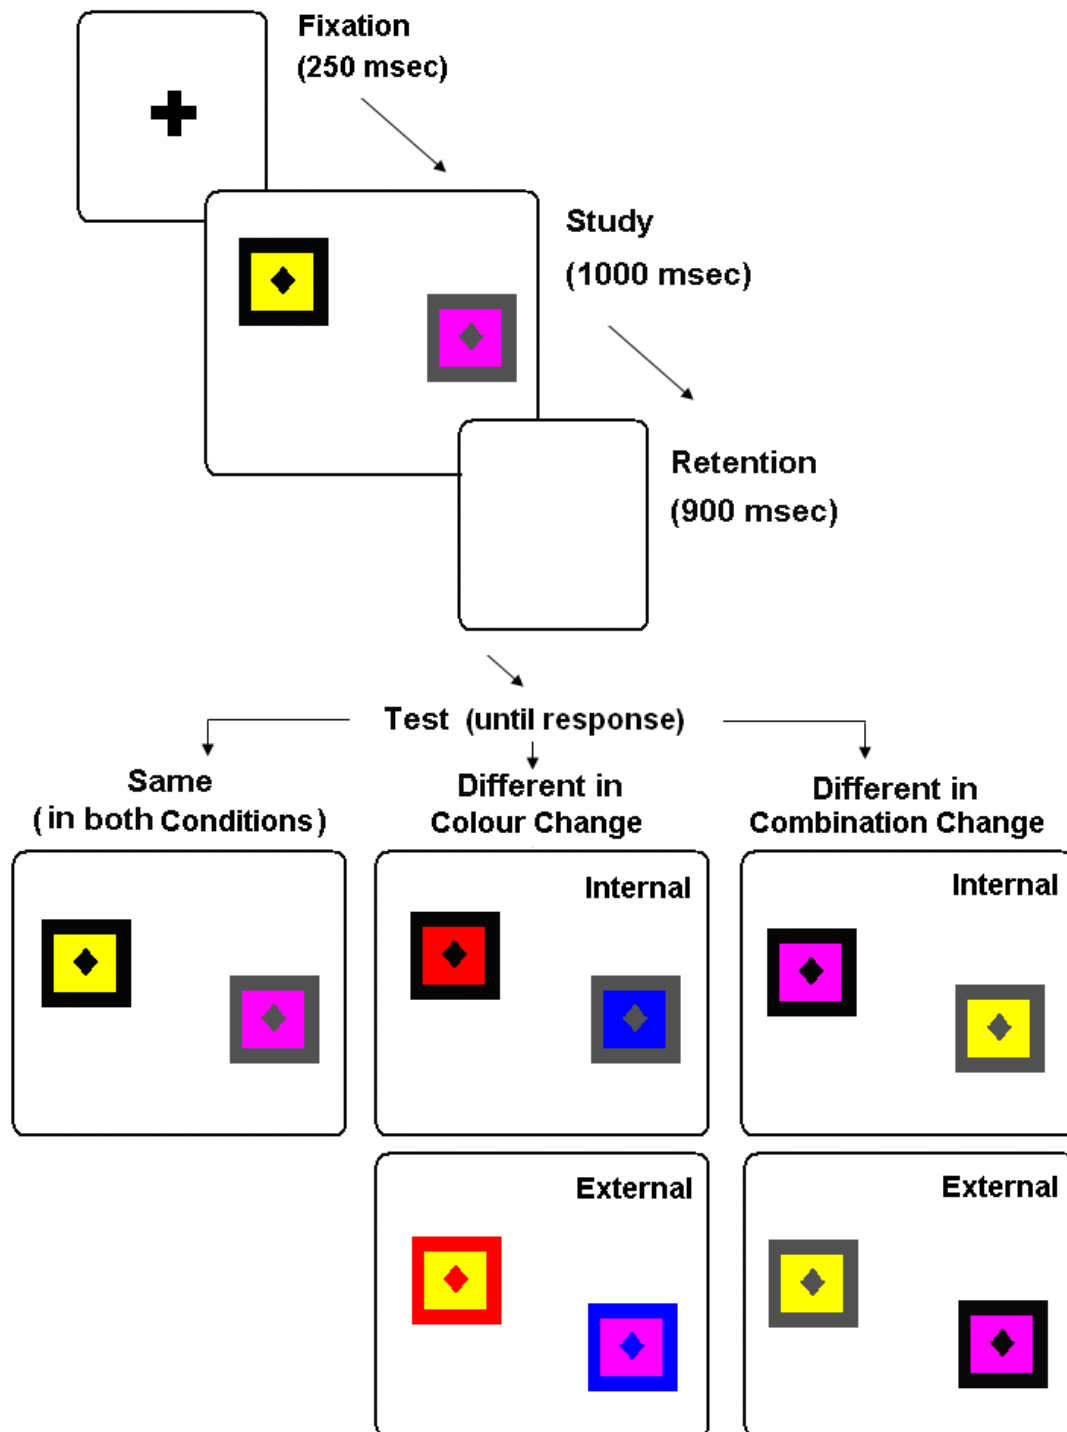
Fixation
(250 msec)

Study
(1000 msec)

Retention
(900 msec)

Test (until response)

Same
( in both Conditions )

Different in
Colour Change

Different in
Combination Change

Internal

Internal

External

External